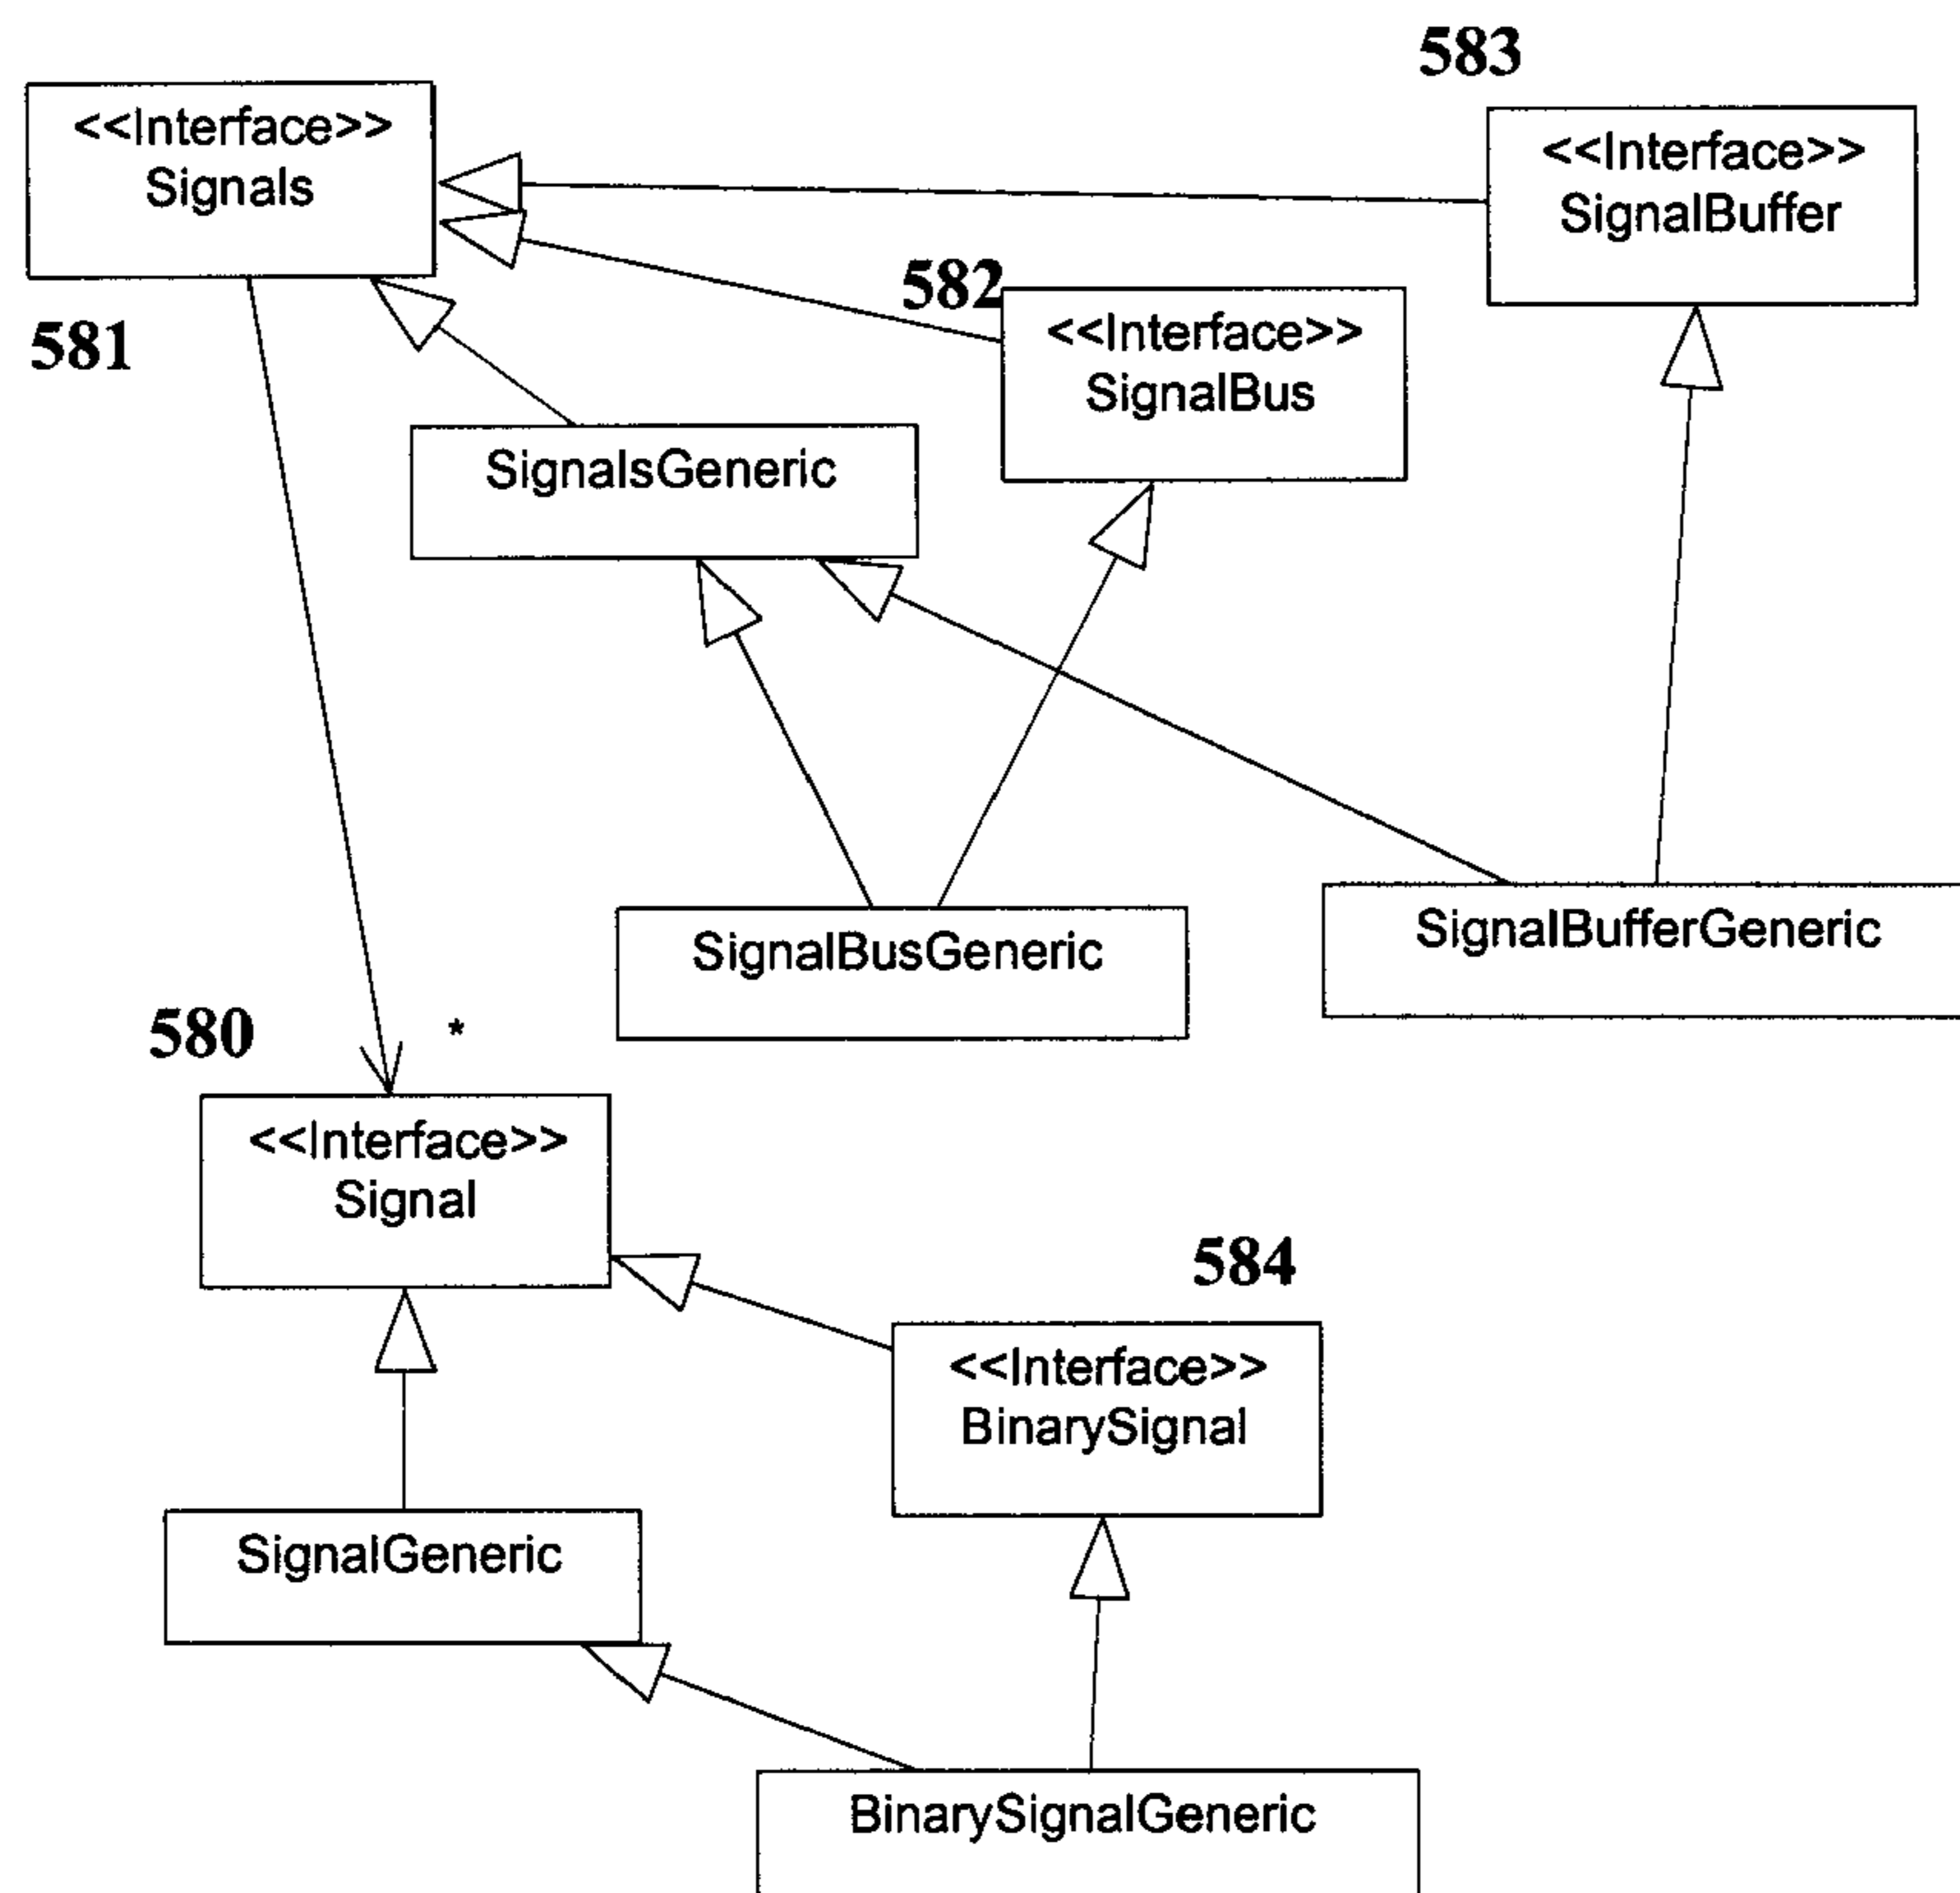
583

<<Interface>>
Signals

<<Interface>>
SignalBuffer

582

581

<<Interface>>
SignalBus

SignalsGeneric

SignalBusGeneric

SignalBufferGeneric

580

*

<<Interface>>
Signal

584

<<Interface>>
BinarySignal

SignalGeneric

BinarySignalGeneric